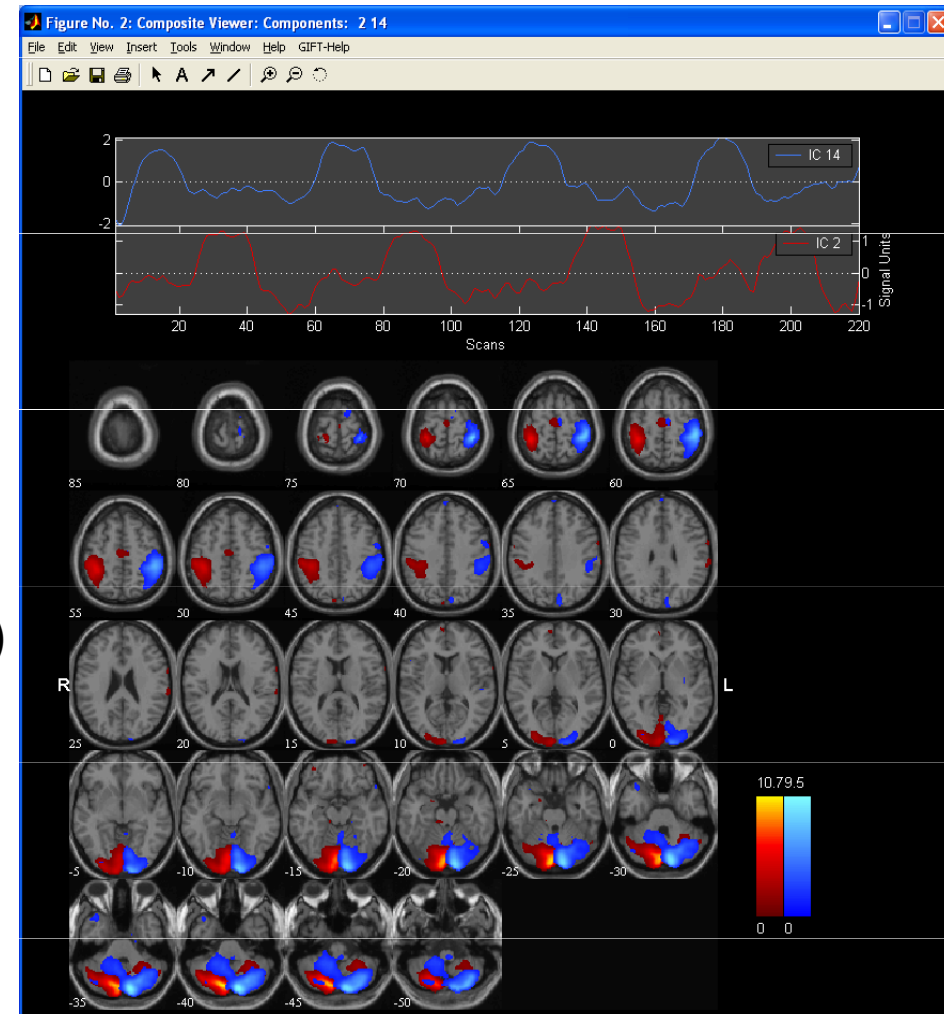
Figure No. 2: Composite Viewer: Components: 2 14

File Edit View Insert Tools Window Help GIFT-Help

2
0
-2

IC 14

IC 2

1
0
-1
Signal Units

20 40 60 80 100 120 140 160 180 200 220
Scans

85 80 75 70 65 60

55 50 45 40 35 30

R

L

25 20 15 10 5 0

-5 -10 -15 -20 -25 -30

10.79.5

0 0

-35 -40 -45 -50